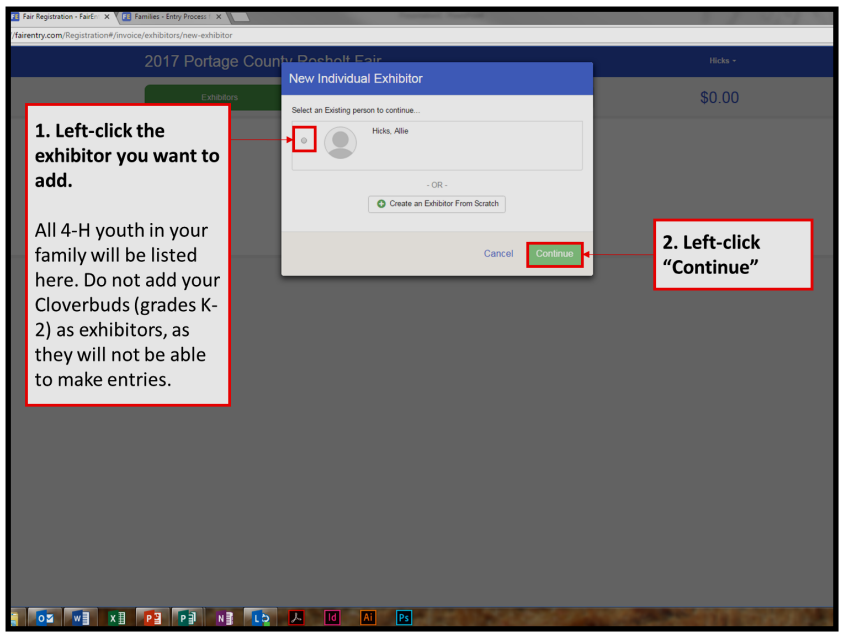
Fair Registration - FairEn ×
Families - Entry Process ×

/fairentry.com/Registration#/invoice/exhibitors/new-exhibitor

2017 Portage County Rosholt Fair

Hicks

Exhibitors

$0.00

New Individual Exhibitor

Select an Existing person to continue...

Hicks, Allie

- OR -

Create an Exhibitor From Scratch

Cancel

Continue

1. Left-click the exhibitor you want to add.

All 4-H youth in your family will be listed here. Do not add your Cloverbuds (grades K-2) as exhibitors, as they will not be able to make entries.

2. Left-click "Continue"